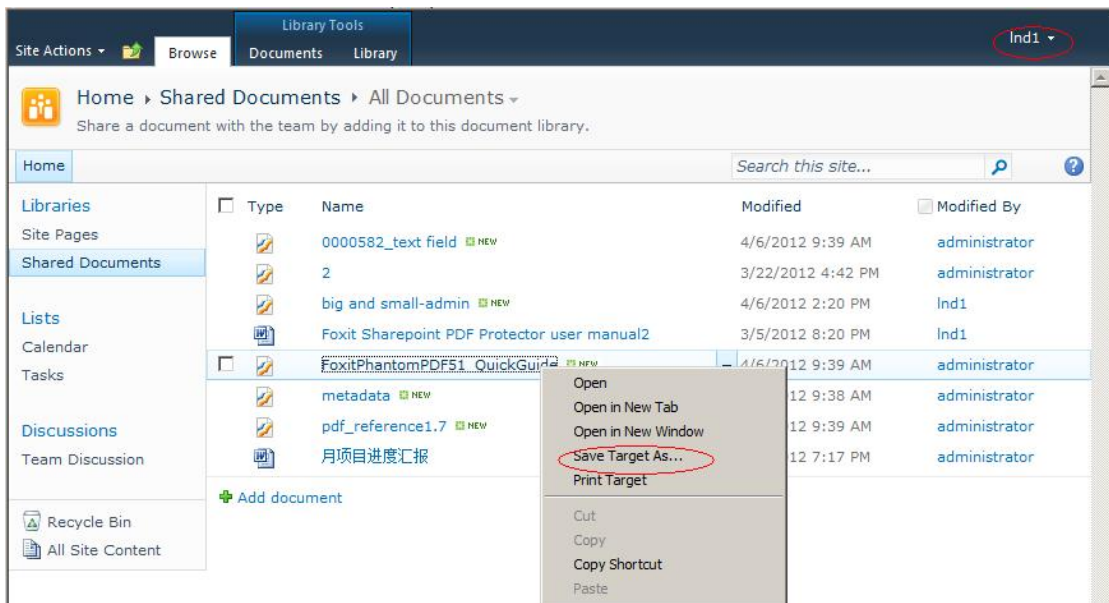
Site Actions ▾ Browse Library Tools Documents Library lnd1 ▾

Home ▸ Shared Documents ▸ All Documents ▾
Share a document with the team by adding it to this document library.

Home Search this site...

Libraries
Site Pages
Shared Documents

Lists
Calendar
Tasks

Discussions
Team Discussion

Recycle Bin
All Site Content

| Type | Name | Modified | Modified By |
|---|---|---|---|
| | 0000582_text field NEW | 4/6/2012 9:39 AM | administrator |
| | 2 | 3/22/2012 4:42 PM | administrator |
| | big and small-admin NEW | 4/6/2012 2:20 PM | lnd1 |
| | Foxit Sharepoint PDF Protector user manual2 | 3/5/2012 8:20 PM | lnd1 |
| | FoxitPhantomPDF51_QuickGuide NEW | 4/6/2012 9:39 AM | administrator |
| | metadata NEW | 12 9:38 AM | administrator |
| | pdf_reference1.7 NEW | 12 9:39 AM | administrator |
| | 月项目进度汇报 | 12 7:17 PM | administrator |

Add document

Open
Open in New Tab
Open in New Window
Save Target As...
Print Target
Cut
Copy
Copy Shortcut
Paste